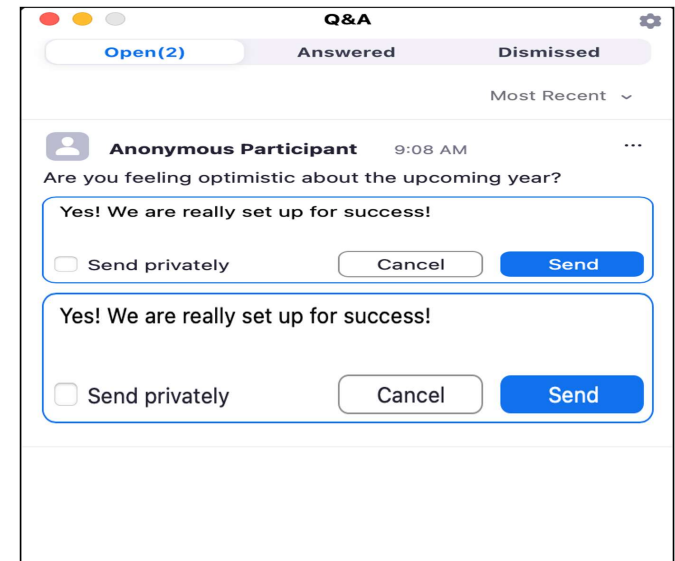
Q&A

Open(2) Answered Dismissed

Most Recent

Anonymous Participant 9:08 AM

Are you feeling optimistic about the upcoming year?

Yes! We are really set up for success!

Send privately Cancel Send

Yes! We are really set up for success!

Send privately Cancel Send